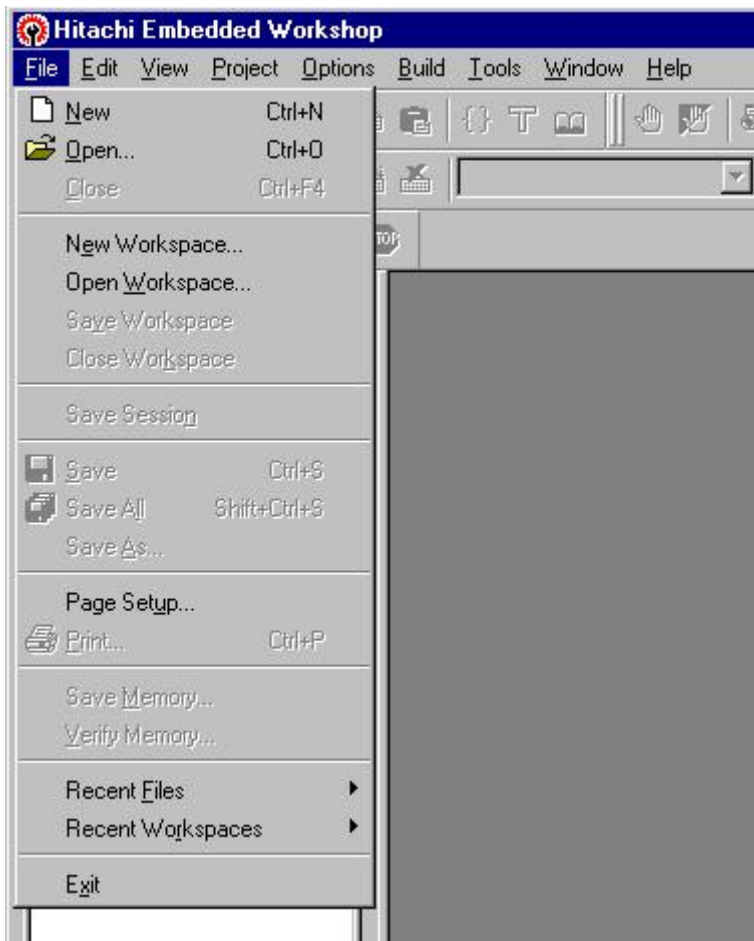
Hitachi Embedded Workshop

File Edit View Project Options Build Tools Window Help

New Ctrl+N
Open... Ctrl+O
Close Ctrl+F4

New Workspace...
Open Workspace...
Save Workspace
Close Workspace

Save Session

Save Ctrl+S
Save All Shift+Ctrl+S
Save As...

Page Setup...
Print... Ctrl+P

Save Memory...
Verify Memory...

Recent Files
Recent Workspaces

Exit